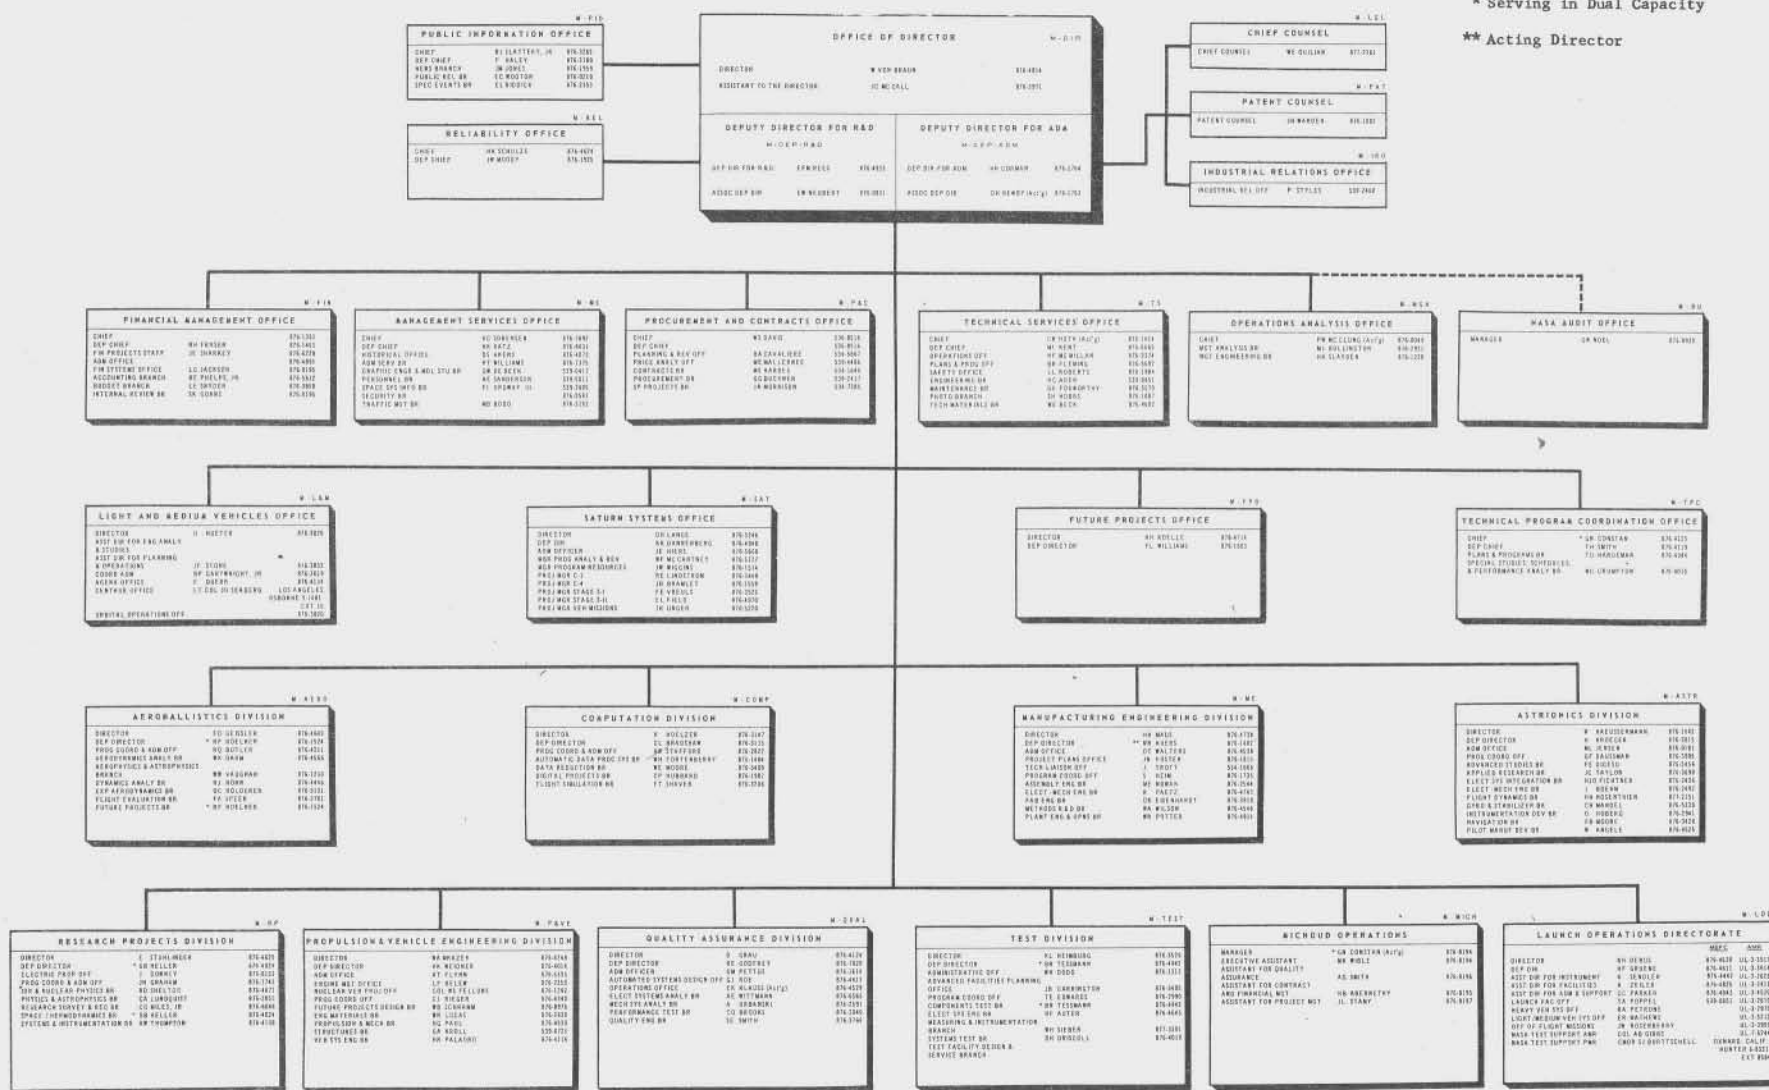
* Serving in Dual Capacity

** Acting Director

M-PIO
PUBLIC INFORMATION OFFICE

M-DIR
OFFICE OF DIRECTOR

DIRECTOR W VON BRAUN
ASSISTANT TO THE DIRECTOR

M-LEG
CHIEF COUNSEL

M-PAT
PATENT COUNSEL

M-REL
RELIABILITY OFFICE

DEPUTY DIRECTOR FOR R&D
M-DEP-R&D

DEPUTY DIRECTOR FOR ADM
M-DEP-ADM

M-IRO
INDUSTRIAL RELATIONS OFFICE

M-FIN
FINANCIAL MANAGEMENT OFFICE

M-MS
MANAGEMENT SERVICES OFFICE

M-PAC
PROCUREMENT AND CONTRACTS OFFICE

M-TS
TECHNICAL SERVICES OFFICE

M-MSA
OPERATIONS ANALYSIS OFFICE

M-AU
NASA AUDIT OFFICE

M-LAM
LIGHT AND MEDIUM VEHICLES OFFICE

M-SAT
SATURN SYSTEMS OFFICE

M-FPO
FUTURE PROJECTS OFFICE

M-TPC
TECHNICAL PROGRAM COORDINATION OFFICE

M-AERO
AEROBALLISTICS DIVISION

M-COMP
COMPUTATION DIVISION

M-ME
MANUFACTURING ENGINEERING DIVISION

M-ASTR
ASTRIONICS DIVISION

M-RP
RESEARCH PROJECTS DIVISION

M-P&VE
PROPULSION & VEHICLE ENGINEERING DIVISION

M-QUAL
QUALITY ASSURANCE DIVISION

M-TEST
TEST DIVISION

M-MICH
MICHOUD OPERATIONS

M-LOD
LAUNCH OPERATIONS DIRECTORATE